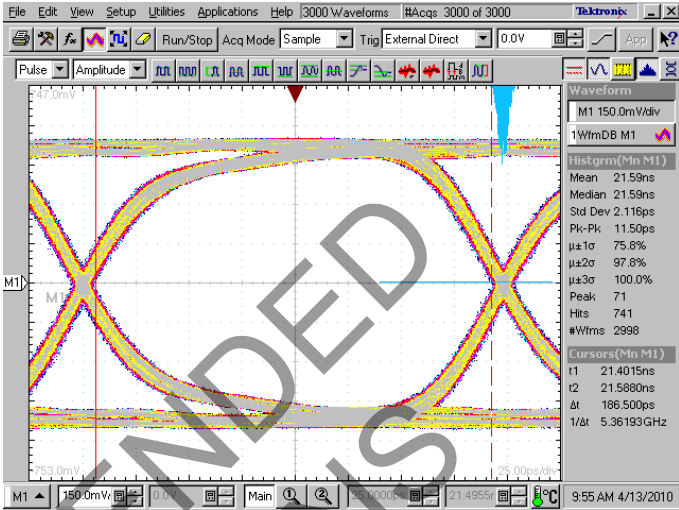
File Edit View Setup Utilities Applications Help 3000 Waveforms #Acqs 3000 of 3000 Tektronix

Run/Stop Acq Mode Sample Trig External Direct 0.0V App

Pulse Amplitude

747.0mV

M1

M1

753.0mV

25.00ps/div

Waveform

M1 150.0mV/div

1WfmDB M1

Histgrm(Mn M1)

Mean 21.59ns
Median 21.59ns
Std Dev 2.116ps
Pk-Pk 11.50ps
μ±1σ 75.8%
μ±2σ 97.8%
μ±3σ 100.0%
Peak 71
Hits 741
#Wfms 2998

Cursors(Mn M1)

t1 21.4015ns
t2 21.5880ns
Δt 186.500ps
1/Δt 5.36193GHz

M1 150.0mV 0.0V Main 25.0000ps 21.4955n

9:55 AM 4/13/2010

NDED
IS